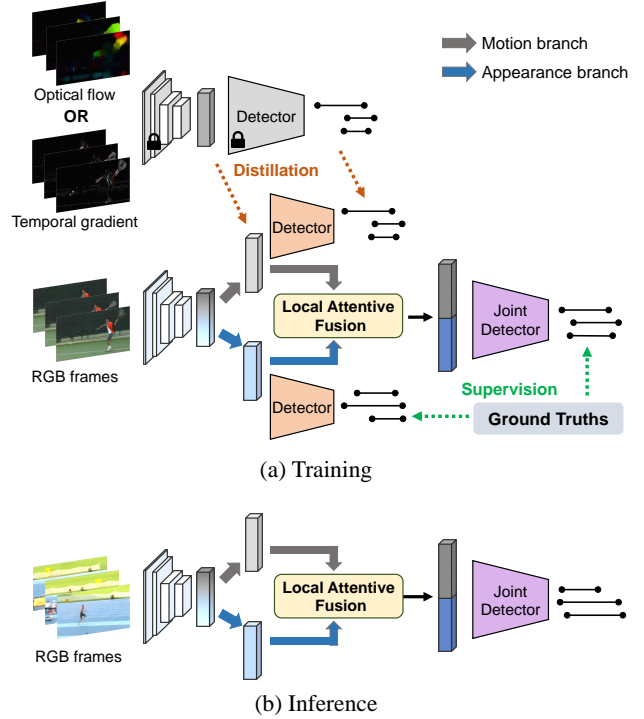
Motion branch
Appearance branch

Optical flow
OR
Temporal gradient

Detector

Distillation

Detector

RGB frames

Local Attentive Fusion

Joint Detector

Supervision

Detector

Ground Truths

(a) Training

RGB frames

Local Attentive Fusion

Joint Detector

(b) Inference